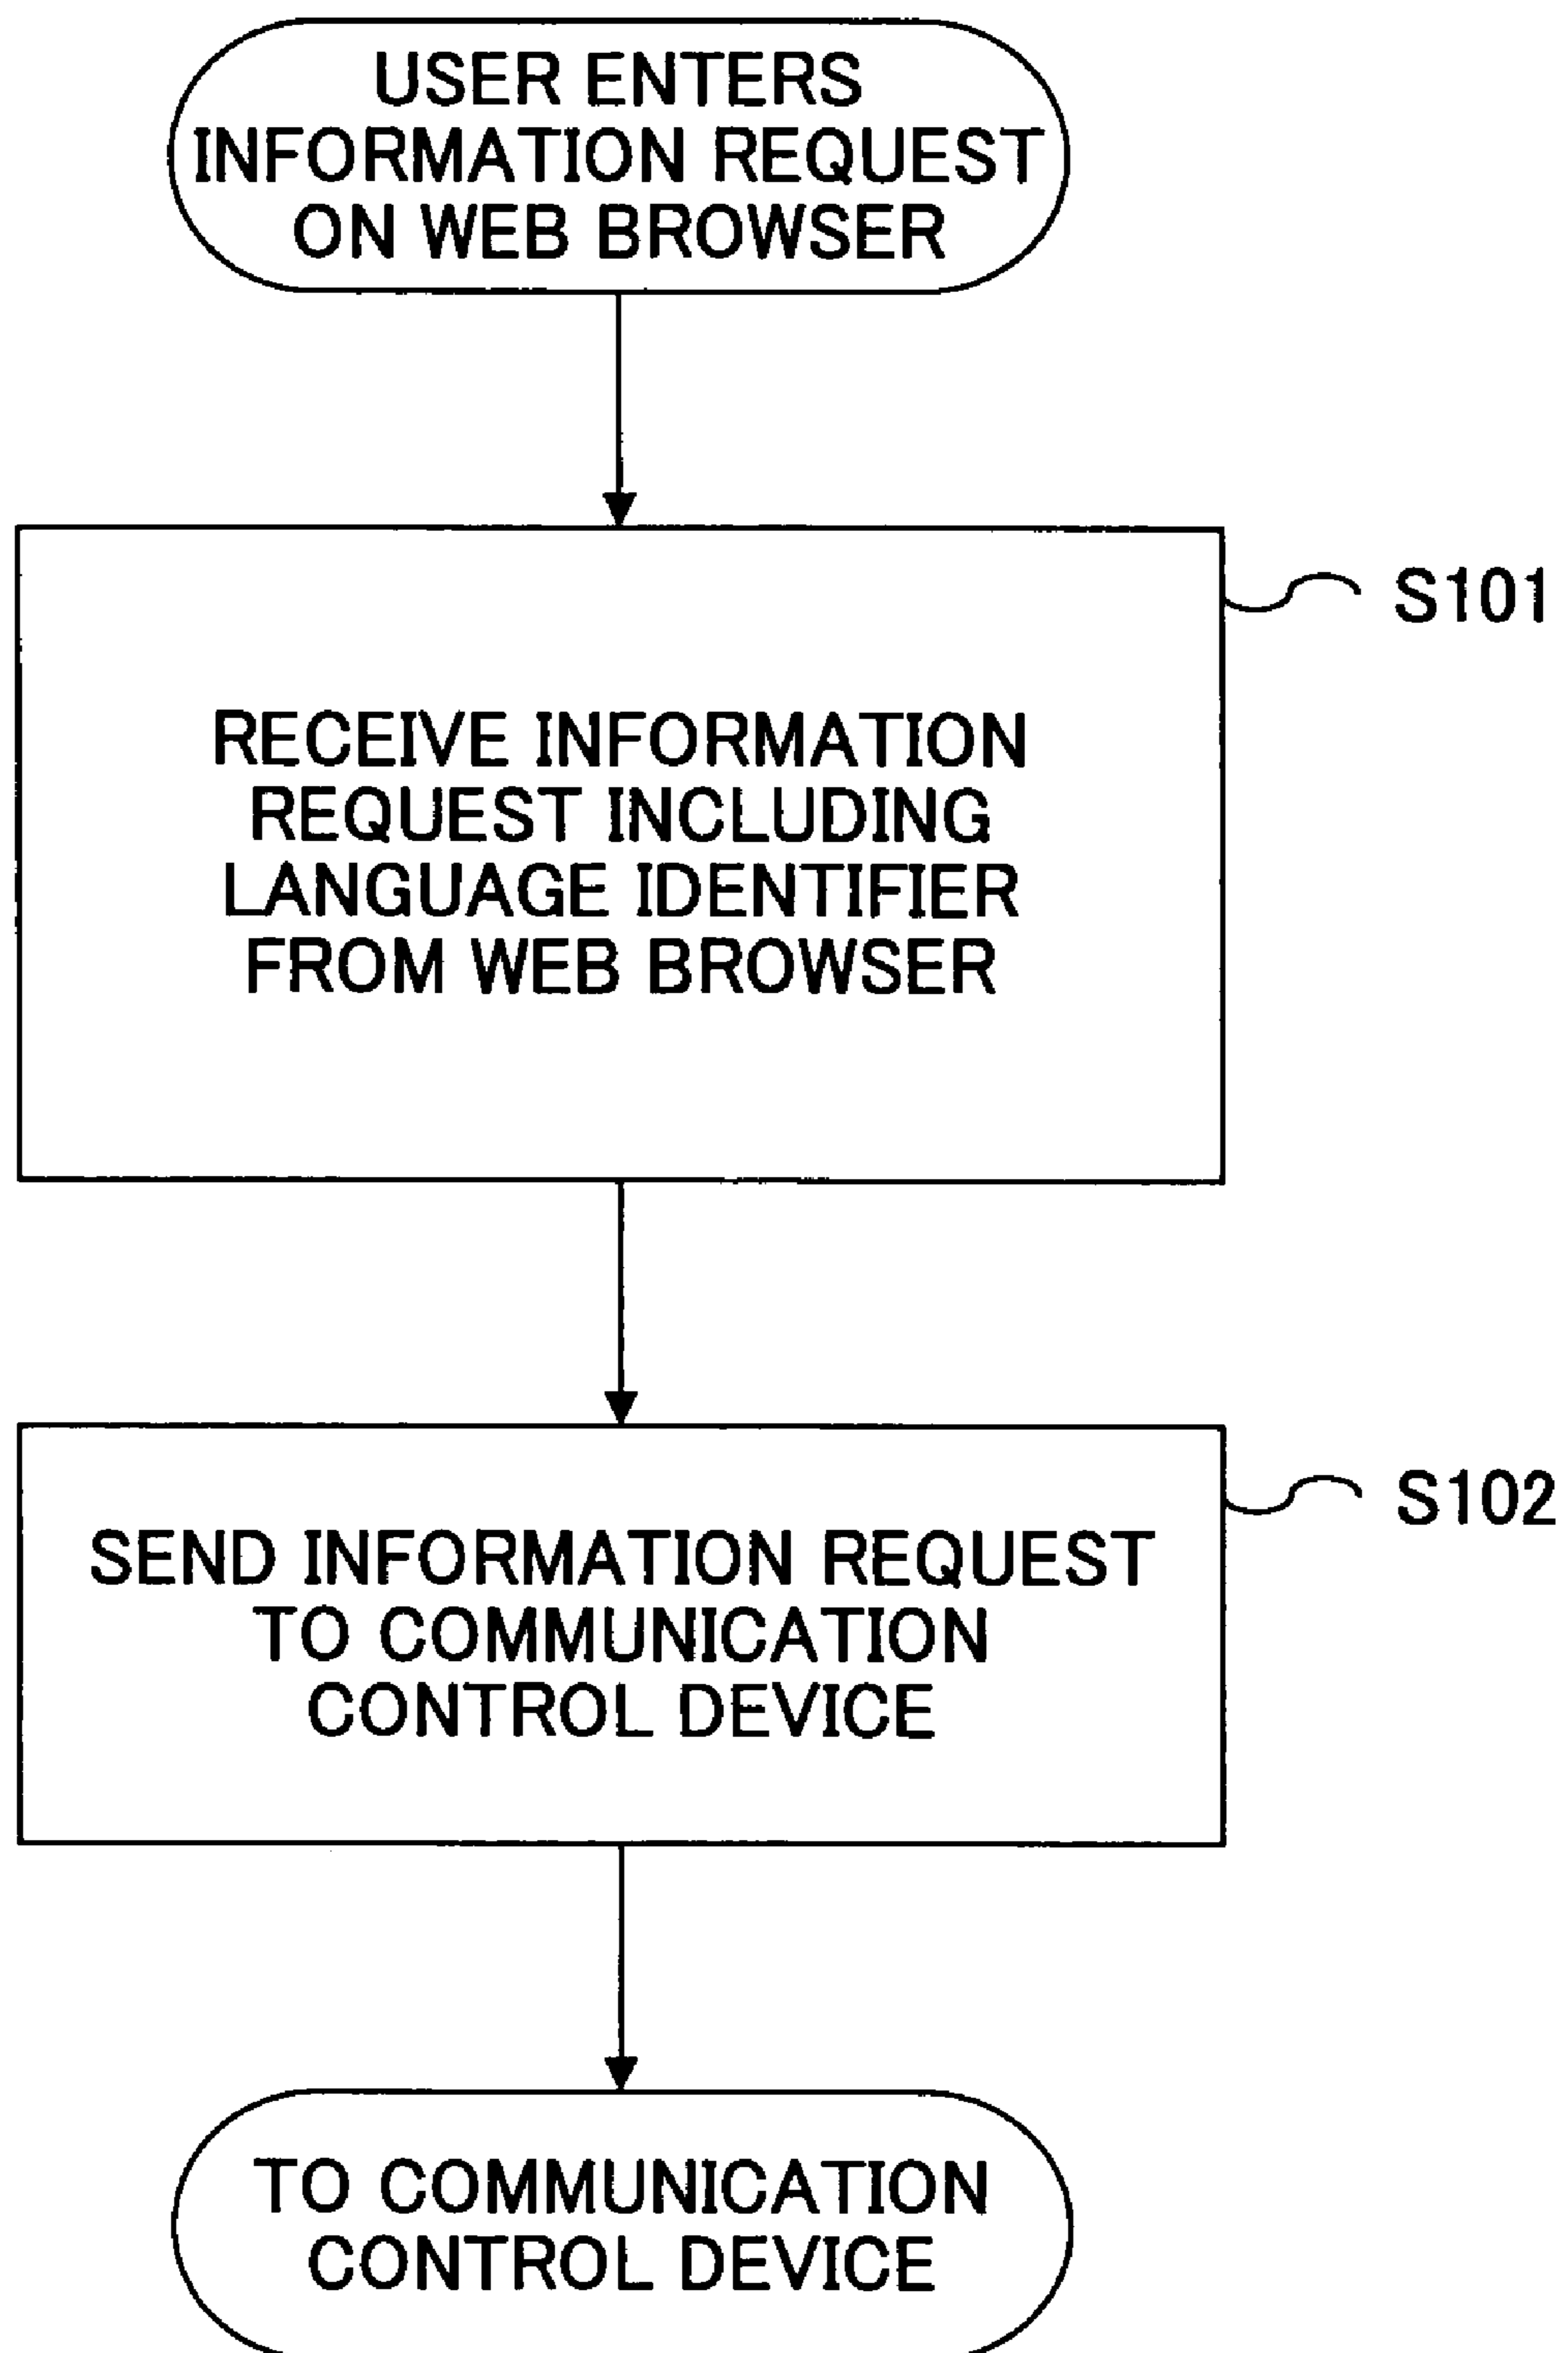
USER ENTERS INFORMATION REQUEST ON WEB BROWSER

RECEIVE INFORMATION REQUEST INCLUDING LANGUAGE IDENTIFIER FROM WEB BROWSER

S101

SEND INFORMATION REQUEST TO COMMUNICATION CONTROL DEVICE

S102

TO COMMUNICATION CONTROL DEVICE